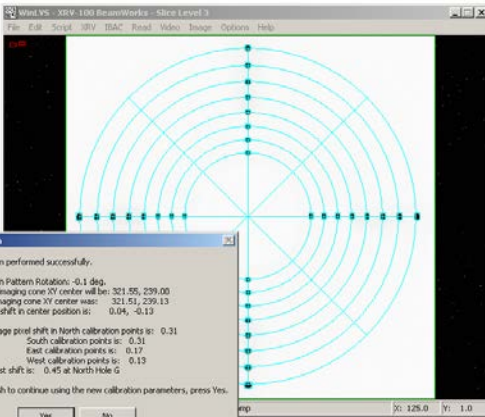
WinLVS - XRV-100 BeamWorks - Slice Level 3
File Edit Script XRV IBAC Read Video Image Options Help
cam

n performed successfully.

n Pattern Rotation: -0.1 deg.
maging cone XY center will be: 321.55, 239.00
maging cone XY center was: 321.51, 239.13
shift in center position is: 0.04, -0.13

age pixel shift in North calibration points is: 0.31
South calibration points is: 0.31
East calibration points is: 0.17
West calibration points is: 0.13
st shift is: 0.45 at North Hole G

h to continue using the new calibration parameters, press Yes.

Yes
No
mp
X: 125.0
Y: 1.0